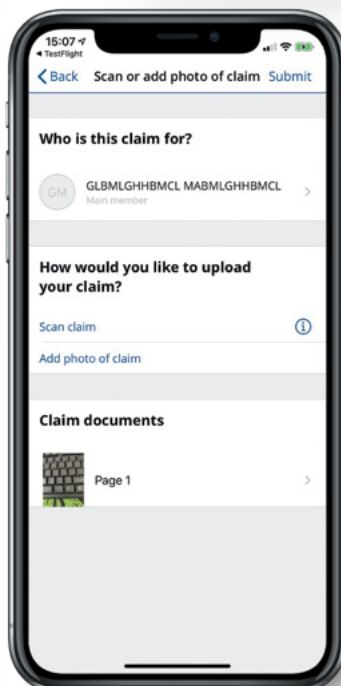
15:07
◂ TestFlight
< Back Scan or add photo of claim Submit

Who is this claim for?

GM GLBMLGHHBMCL MABMLGHHBMCL
Main member

How would you like to upload your claim?

Scan claim

Add photo of claim

Claim documents

Page 1